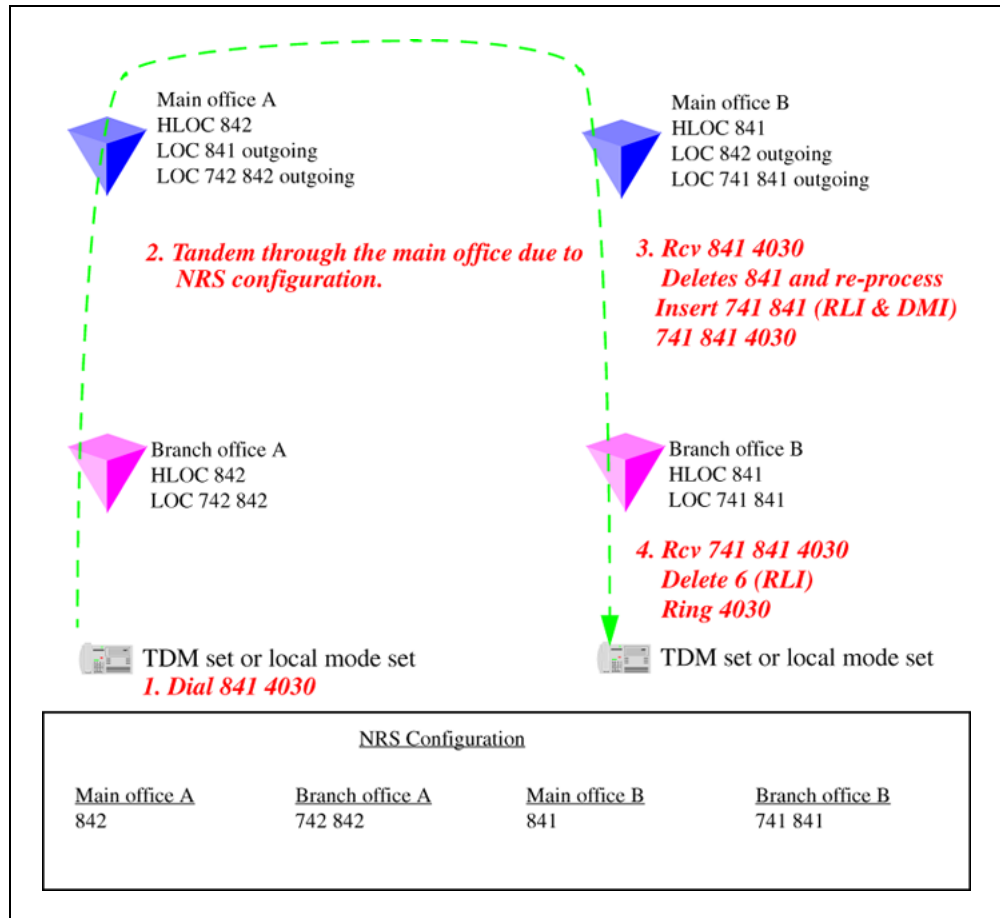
Main office A
HLOC 842
LOC 841 outgoing
LOC 742 842 outgoing

Main office B
HLOC 841
LOC 842 outgoing
LOC 741 841 outgoing

2. Tandem through the main office due to NRS configuration.

3. Rcv 841 4030
Deletes 841 and re-process
Insert 741 841 (RLI & DMI)
741 841 4030

Branch office A
HLOC 842
LOC 742 842

Branch office B
HLOC 841
LOC 741 841

4. Rcv 741 841 4030
Delete 6 (RLI)
Ring 4030

TDM set or local mode set
1. Dial 841 4030

TDM set or local mode set

NRS Configuration

| Main office A | Branch office A | Main office B | Branch office B |
|---|---|---|---|
| 842 | 742 842 | 841 | 741 841 |